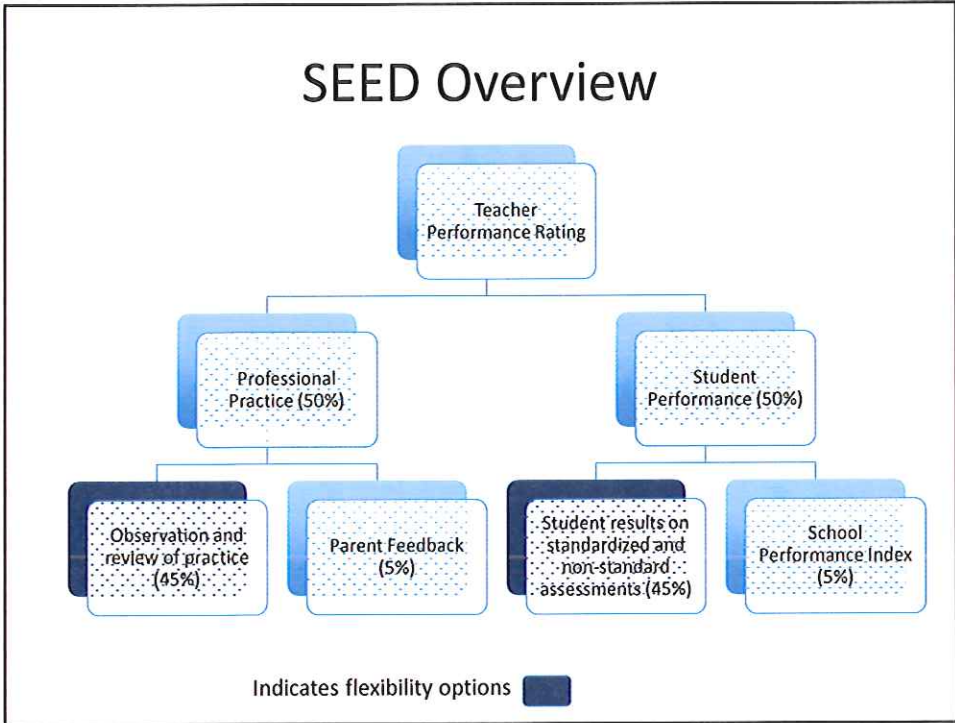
SEED Overview

Teacher Performance Rating

Professional Practice (50%)

Student Performance (50%)

Observation and review of practice (45%)

Parent Feedback (5%)

Student results on standardized and non-standard assessments (45%)

School Performance Index (5%)

Indicates flexibility options